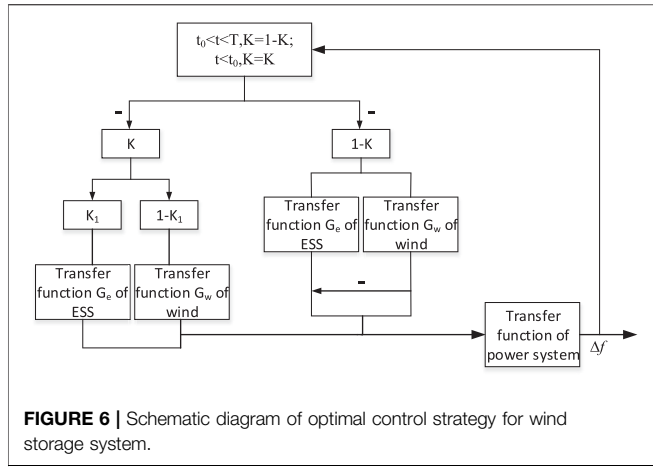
$t_0<t<T, K=1-K;$
$t<t_0, K=K$

-

-

K

1-K

$K_1$

$1-K_1$

Transfer function $G_e$ of ESS

Transfer function $G_w$ of wind

Transfer function $G_e$ of ESS

Transfer function $G_w$ of wind

-

Transfer function of power system

$\Delta f$

**FIGURE 6 |** Schematic diagram of optimal control strategy for wind storage system.